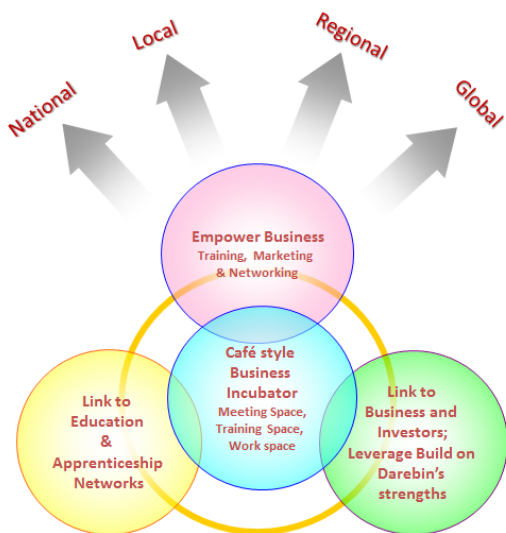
National

Local

Regional

Global

Empower Business
Training, Marketing & Networking

Link to Education & Apprenticeship Networks

Café style Business Incubator
Meeting Space, Training Space, Work space

Link to Business and Investors; Leverage Build on Darebin's strengths